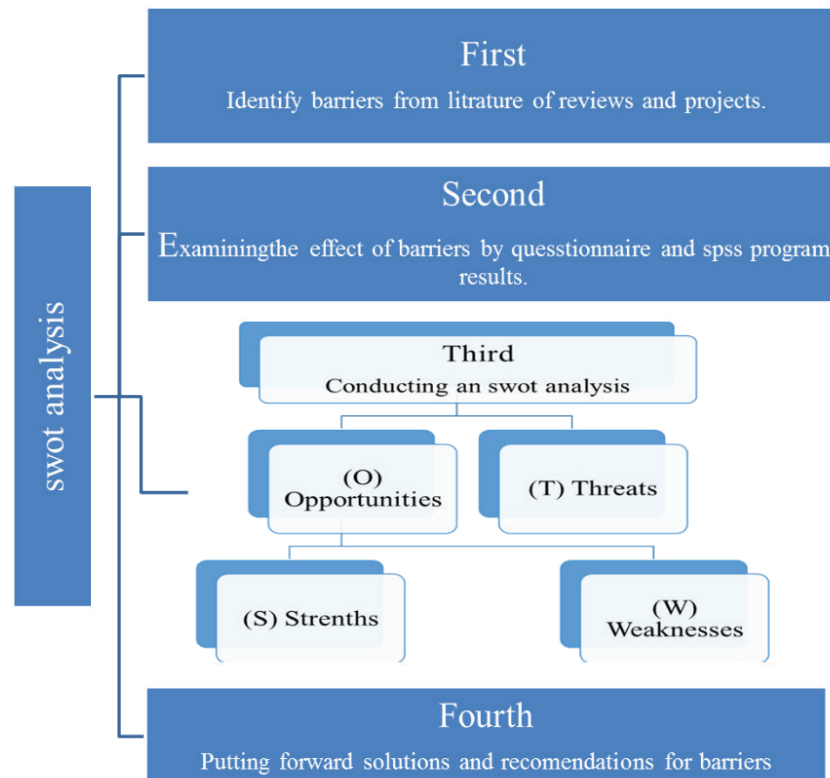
swot analysis

First

Identify barriers from litrature of reviews and projects.

Second

Examiningthe effect of barriers by quesstionnaire and spss program results.

Third
Conducting an swot analysis

(O) Opportunities

(T) Threats

(S) Strenths

(W) Weaknesses

Fourth

Putting forward solutions and recomendations for barriers